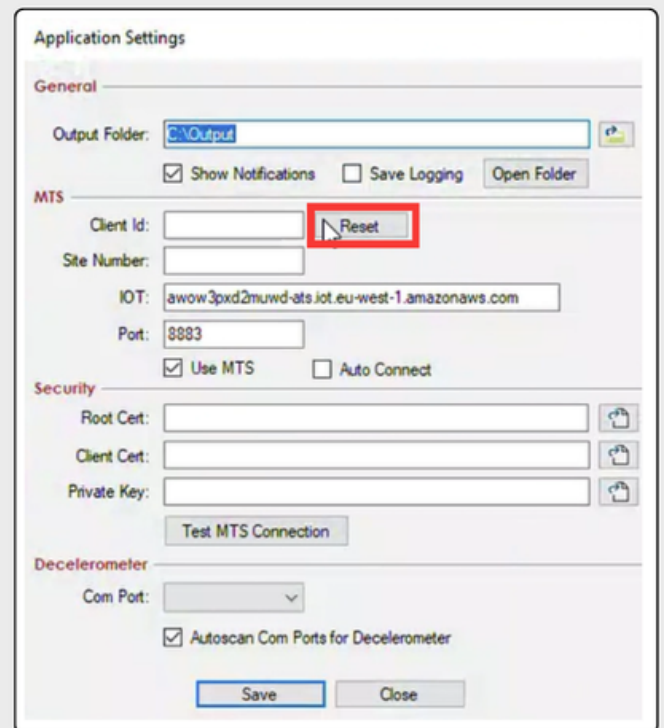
Application Settings

General

Output Folder: C:\Output

Show Notifications Save Logging Open Folder

MTS

Client Id: Reset

Site Number:

IOT: awow3pxd2muwd-ats.iot.eu-west-1.amazonaws.com

Port: 8883

Use MTS Auto Connect

Security

Root Cert:

Client Cert:

Private Key:

Test MTS Connection

Decelerometer

Com Port:

Autoscan Com Ports for Decelerometer

Save Close